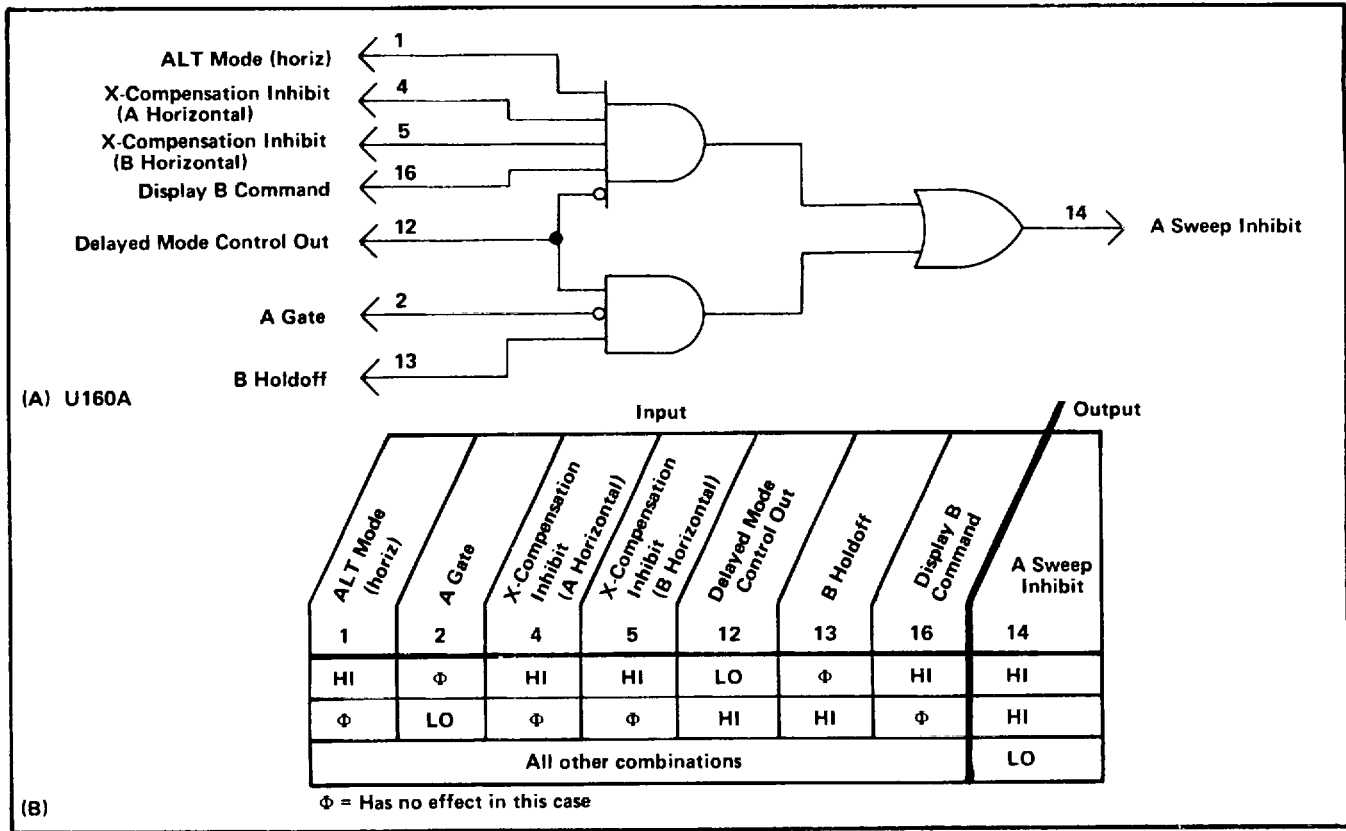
ALT Mode (horiz)
1
X-Compensation Inhibit (A Horizontal)
4
X-Compensation Inhibit (B Horizontal)
5
Display B Command
16
Delayed Mode Control Out
12
A Gate
2
B Holdoff
13
14
A Sweep Inhibit

(A) U160A

Input
Output

| ALT Mode (horiz) | A Gate | X-Compensation Inhibit (A Horizontal) | X-Compensation Inhibit (B Horizontal) | Delayed Mode Control Out | B Holdoff | Display B Command | A Sweep Inhibit |
|---|---|---|---|---|---|---|---|
| 1 | 2 | 4 | 5 | 12 | 13 | 16 | 14 |
| HI | Φ | HI | HI | LO | Φ | HI | HI |
| Φ | LO | Φ | Φ | HI | HI | Φ | HI |
| All other combinations | | | | | | | LO |

Φ = Has no effect in this case

(B)